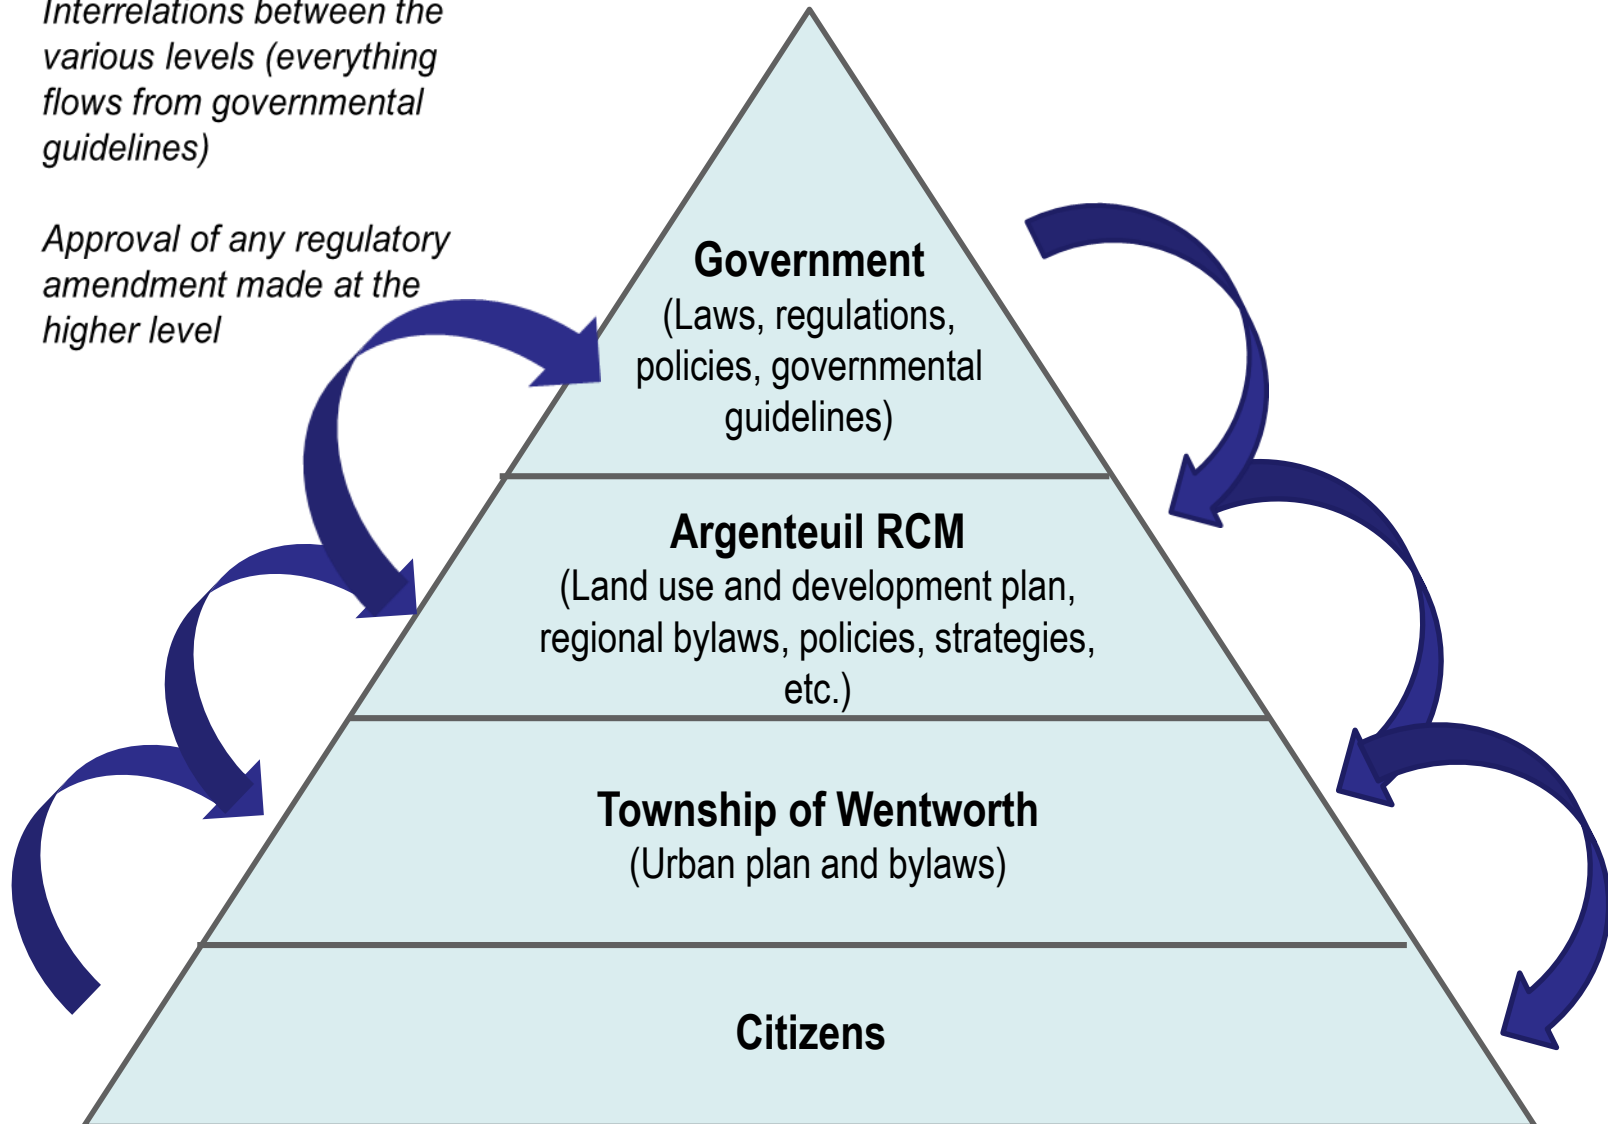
Interrelations between the various levels (everything flows from governmental guidelines)

Approval of any regulatory amendment made at the higher level

Government
(Laws, regulations, policies, governmental guidelines)

Argenteuil RCM
(Land use and development plan, regional bylaws, policies, strategies, etc.)

Township of Wentworth
(Urban plan and bylaws)

Citizens